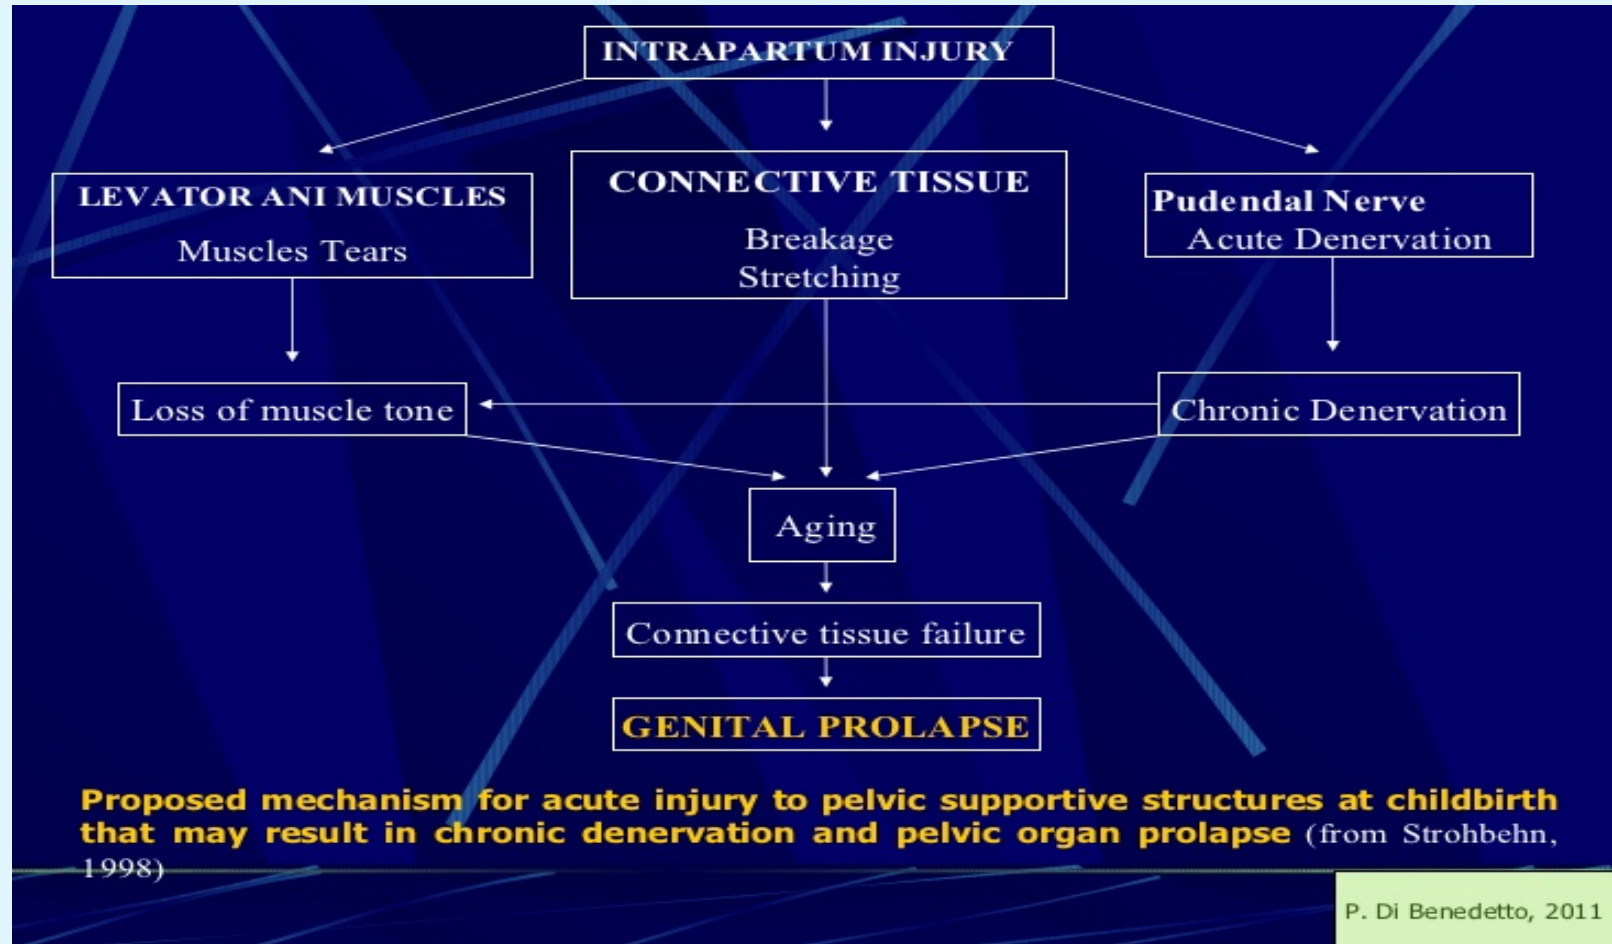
INTRAPARTUM INJURY

LEVATOR ANI MUSCLES
Muscles Tears

CONNECTIVE TISSUE
Breakage
Stretching

Pudendal Nerve
Acute Denervation

Loss of muscle tone

Chronic Denervation

Aging

Connective tissue failure

GENITAL PROLAPSE

Proposed mechanism for acute injury to pelvic supportive structures at childbirth that may result in chronic denervation and pelvic organ prolapse (from Strohbehn, 1998)

P. Di Benedetto, 2011